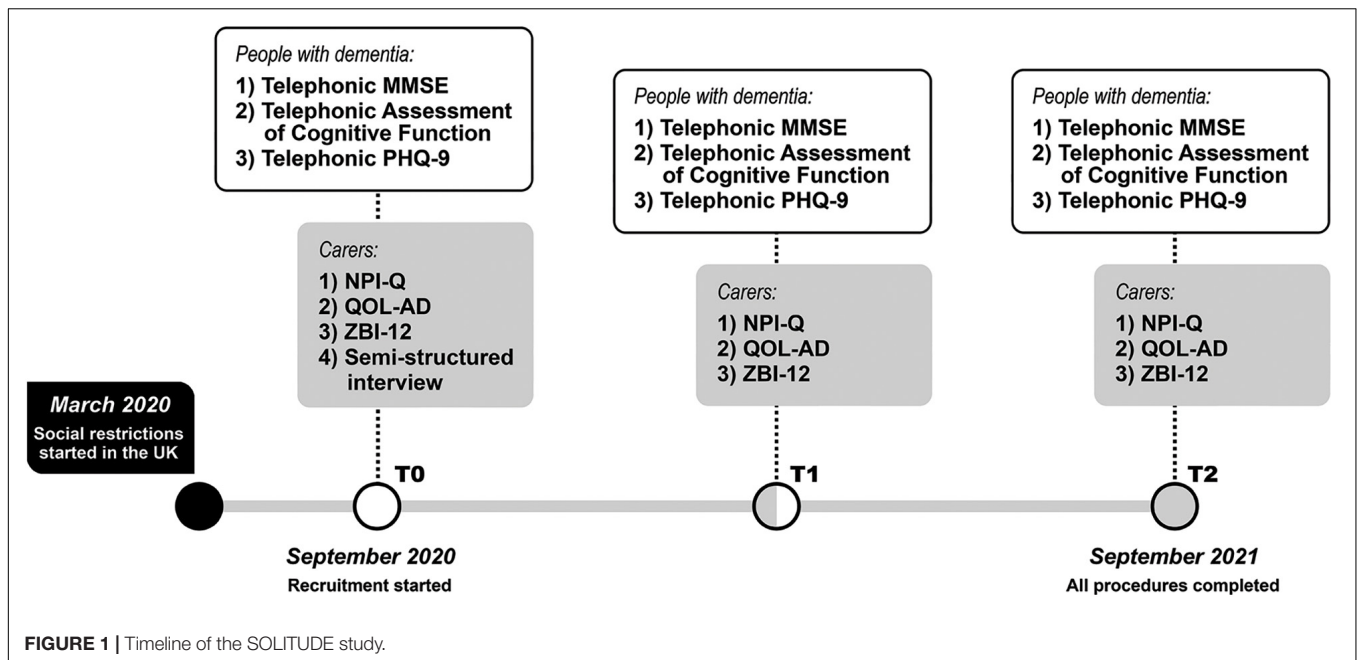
People with dementia:
1) Telephonic MMSE
2) Telephonic Assessment of Cognitive Function
3) Telephonic PHQ-9

Carers:
1) NPI-Q
2) QOL-AD
3) ZBI-12
4) Semi-structured interview

People with dementia:
1) Telephonic MMSE
2) Telephonic Assessment of Cognitive Function
3) Telephonic PHQ-9

Carers:
1) NPI-Q
2) QOL-AD
3) ZBI-12

People with dementia:
1) Telephonic MMSE
2) Telephonic Assessment of Cognitive Function
3) Telephonic PHQ-9

Carers:
1) NPI-Q
2) QOL-AD
3) ZBI-12

March 2020
Social restrictions started in the UK

T0

T1

T2

September 2020
Recruitment started

September 2021
All procedures completed

FIGURE 1 | Timeline of the SOLITUDE study.